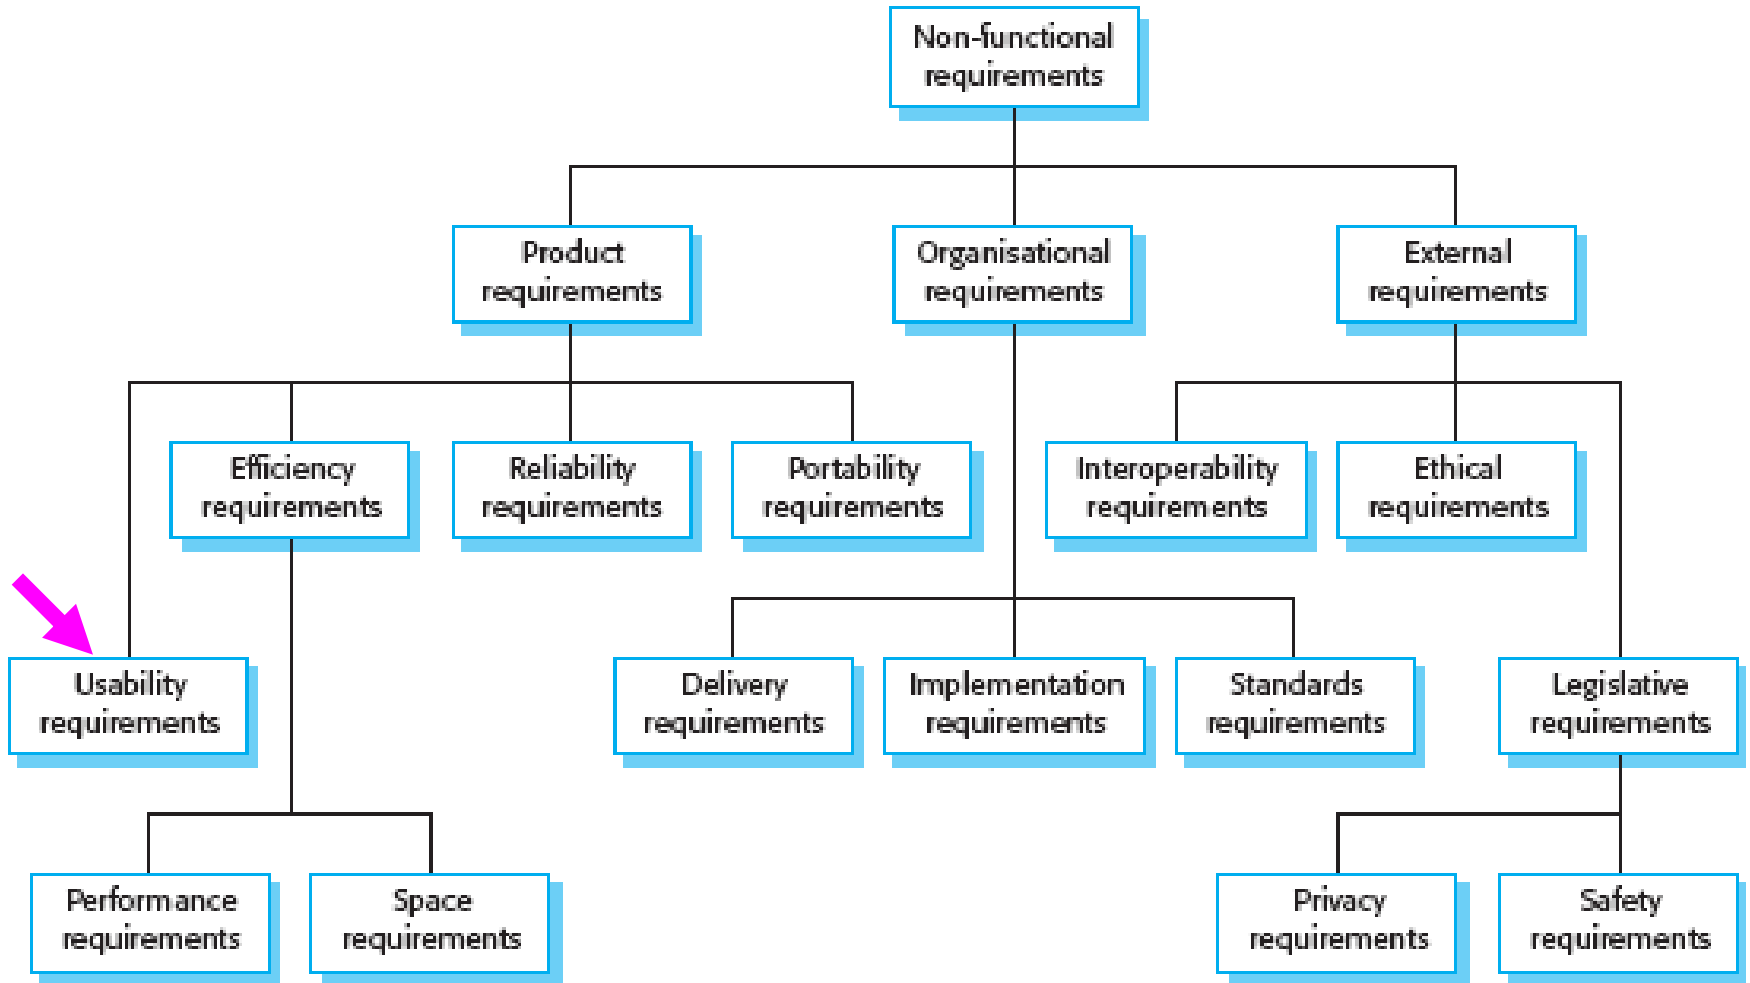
Non-functional requirements

Product requirements

Organisational requirements

External requirements

Efficiency requirements

Reliability requirements

Portability requirements

Interoperability requirements

Ethical requirements

Usability requirements

Delivery requirements

Implementation requirements

Standards requirements

Legislative requirements

Performance requirements

Space requirements

Privacy requirements

Safety requirements